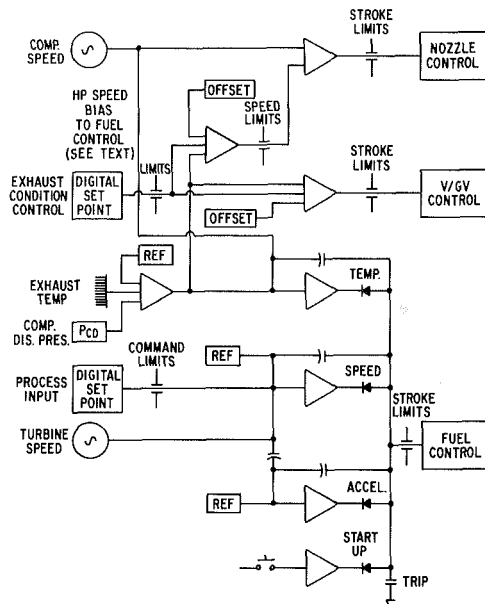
COMP. SPEED

STROKE LIMITS

NOZZLE CONTROL

OFFSET

HP SPEED BIAS TO FUEL CONTROL (SEE TEXT)

SPEED LIMITS

LIMITS

EXHAUST CONDITION CONTROL

DIGITAL SET POINT

STROKE LIMITS

V/GV CONTROL

OFFSET

REF

EXHAUST TEMP

TEMP.

COMP. DIS. PRES.

$P_{CD}$

COMMAND LIMITS

REF

PROCESS INPUT

DIGITAL SET POINT

SPEED

STROKE LIMITS

TURBINE SPEED

FUEL CONTROL

REF

ACCEL.

START UP

TRIP